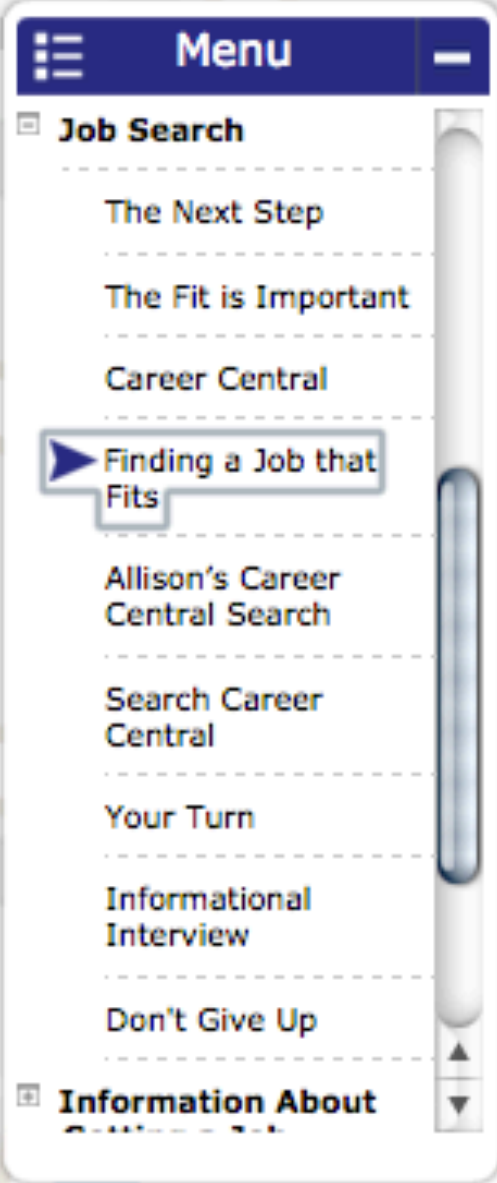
Menu

Job Search

The Next Step

The Fit is Important

Career Central

Finding a Job that Fits

Allison's Career Central Search

Search Career Central

Your Turn

Informational Interview

Don't Give Up

Information About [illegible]